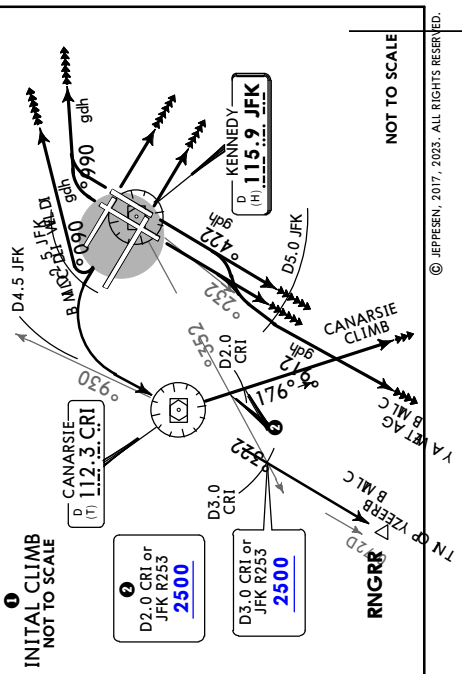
❶
INITAL CLIMB
NOT TO SCALE

❷
D2.0 CRI or
JFK R253
2500

D3.0 CRI or
JFK R253
2500

CANARSIE
D
(T) 112.3 CRI

D4.5 JFK

030°

D2.0
CRI

D3.0
CRI

222°

176°

212°
hdg

232°

252°

CANARSIE
CLIMB

KENNEDY
D
(H) 115.9 JFK

D5.0 JFK

222°
hdg

060°
hdg

090°

060°
hdg

D4.5 JFK
B M C D1 4 ALL D

RNGRR

NOT TO SCALE

© JEPPESEN, 2017, 2023. ALL RIGHTS RESERVED.